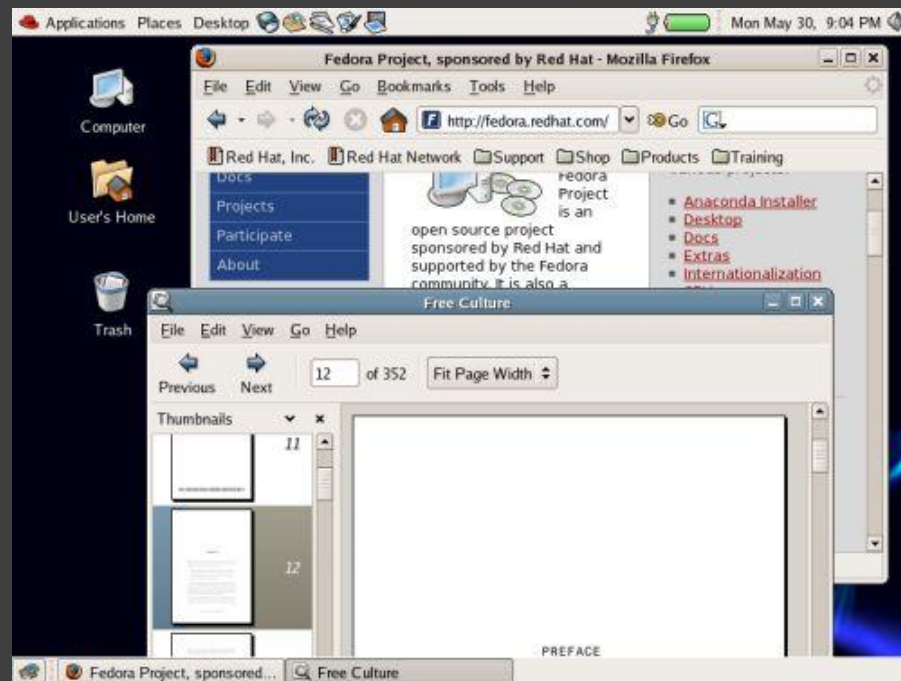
Applications Places Desktop

Mon May 30, 9:04 PM

Computer

User's Home

Trash

Fedora Project, sponsored by Red Hat - Mozilla Firefox

File Edit View Go Bookmarks Tools Help

http://fedora.redhat.com/

Go

Red Hat, Inc. Red Hat Network Support Shop Products Training

Docs
Projects
Participate
About

Fedora Project is an open source project sponsored by Red Hat and supported by the Fedora community. It is also a

- Anaconda Installer
- Desktop
- Docs
- Extras
- Internationalization

Free Culture

File Edit View Go Help

Previous Next 12 of 352 Fit Page Width

Thumbnails

11

12

PREFACE

Fedora Project, sponsored... Free Culture